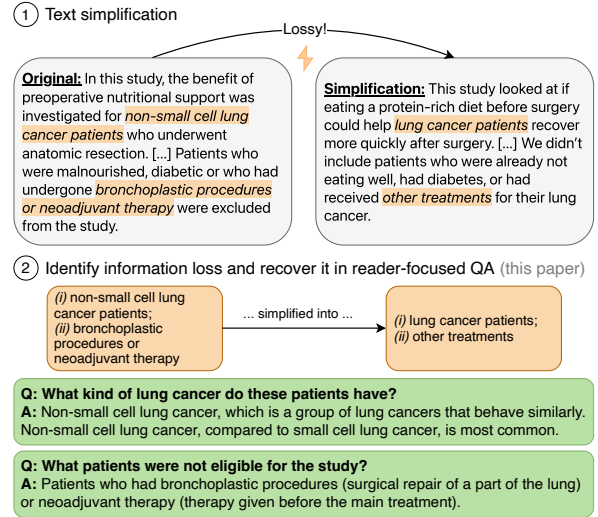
1 Text simplification

Lossy!

Original: In this study, the benefit of preoperative nutritional support was investigated for non-small cell lung cancer patients who underwent anatomic resection. [...] Patients who were malnourished, diabetic or who had undergone bronchoplastic procedures or neoadjuvant therapy were excluded from the study.

Simplification: This study looked at if eating a protein-rich diet before surgery could help lung cancer patients recover more quickly after surgery. [...] We didn't include patients who were already not eating well, had diabetes, or had received other treatments for their lung cancer.

2 Identify information loss and recover it in reader-focused QA (this paper)

(i) non-small cell lung cancer patients; (ii) bronchoplastic procedures or neoadjuvant therapy

... simplified into ...

(i) lung cancer patients; (ii) other treatments

Q: What kind of lung cancer do these patients have?
A: Non-small cell lung cancer, which is a group of lung cancers that behave similarly. Non-small cell lung cancer, compared to small cell lung cancer, is most common.

Q: What patients were not eligible for the study?
A: Patients who had bronchoplastic procedures (surgical repair of a part of the lung) or neoadjuvant therapy (therapy given before the main treatment).